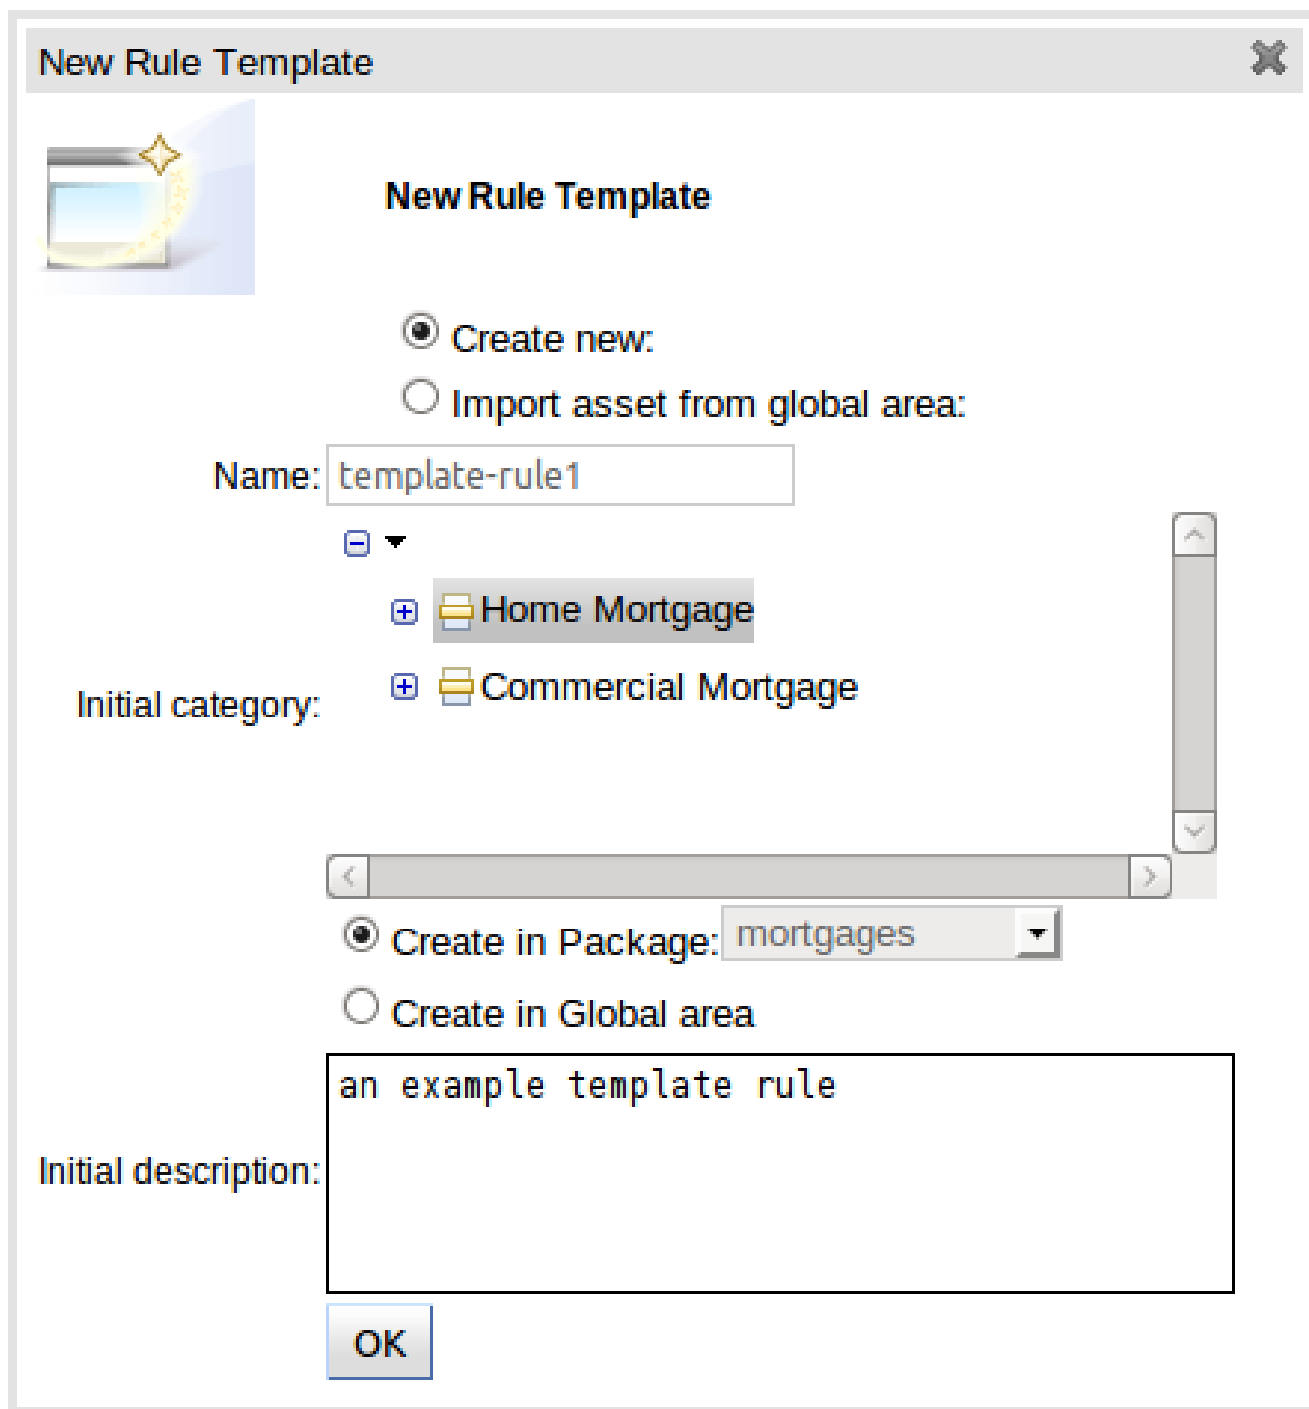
New Rule Template

New Rule Template

Create new:

Import asset from global area:

Name: template-rule1

Initial category:

Home Mortgage

Commercial Mortgage

Create in Package: mortgages

Create in Global area

Initial description: an example template rule

OK